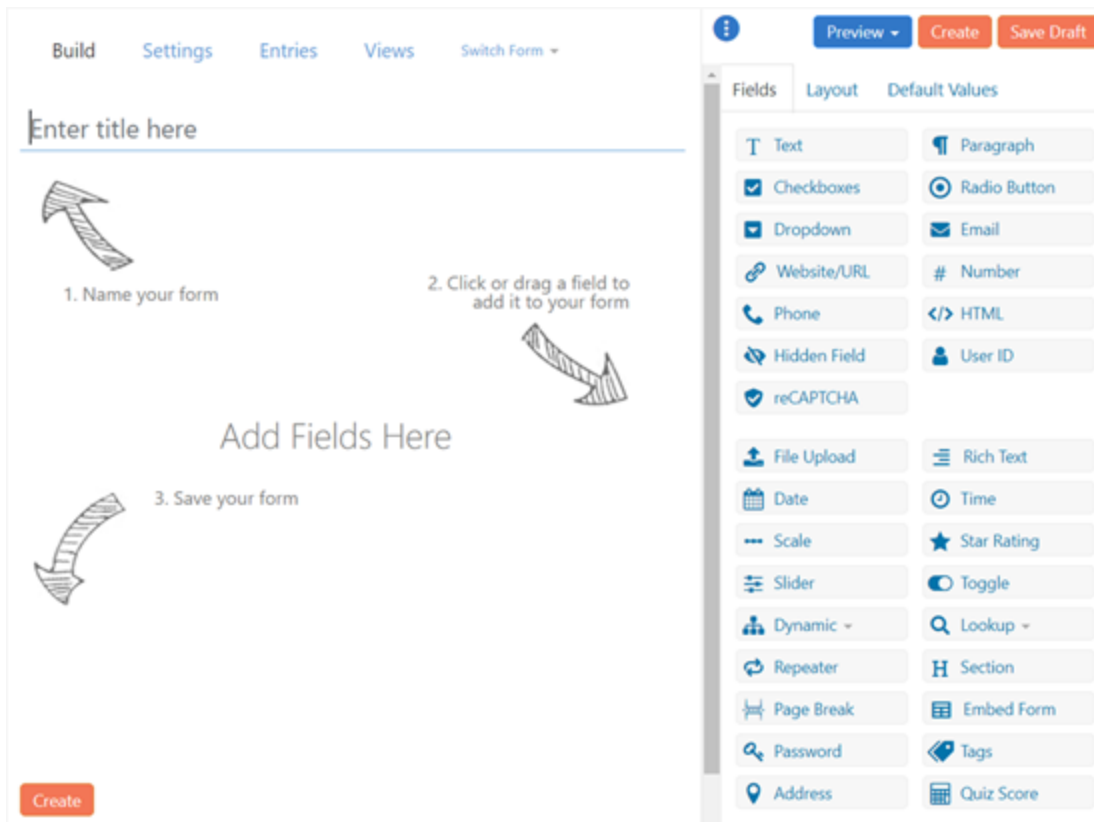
Build Settings Entries Views Switch Form

Enter title here

1. Name your form

2. Click or drag a field to add it to your form

Add Fields Here

3. Save your form

Create

Preview Create Save Draft

Fields Layout Default Values

Text
Paragraph
Checkboxes
Radio Button
Dropdown
Email
Website/URL
Number
Phone
HTML
Hidden Field
User ID
reCAPTCHA

File Upload
Rich Text
Date
Time
Scale
Star Rating
Slider
Toggle
Dynamic
Lookup
Repeater
Section
Page Break
Embed Form
Password
Tags
Address
Quiz Score